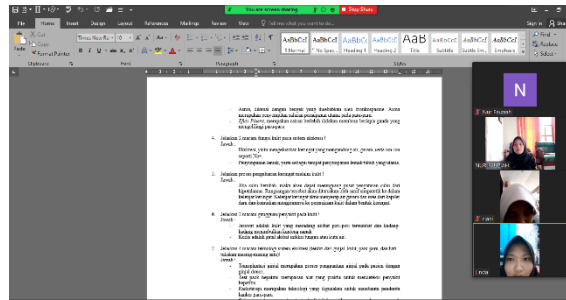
You are screen sharing | Stop Share

File | Home | Insert | Design | Layout | References | Mailings | Review | View | Tell me what you want to do...

Sign in | Share

Cut | Copy | Paste | Format Painter

Clipboard | Font | Paragraph | Styles | Editing

AaBbCcDd | AaBbCcDd | AaBbCc | AaBbCc | AaB | AaBbCcC | AaBbCcD | AaBbCcD

¶ Normal | ¶ No Spac... | Heading 1 | Heading 2 | Title | Subtitle | Subtle Em... | Emphasis

Find | Replace | Select

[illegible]

4. Jelaskan 2 macam fungsi hati pada sistem ekskresi !
Jawab :
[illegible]

5. Jelaskan proses pengeluaran keringat melalui kulit !
Jawab :
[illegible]

6. Jelaskan 2 macam penyakit pada kulit !
Jawab :
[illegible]

7. Jelaskan 3 macam teknologi sistem ekskresi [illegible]
Jawab :
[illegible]

N

Nur Tauzah

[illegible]

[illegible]